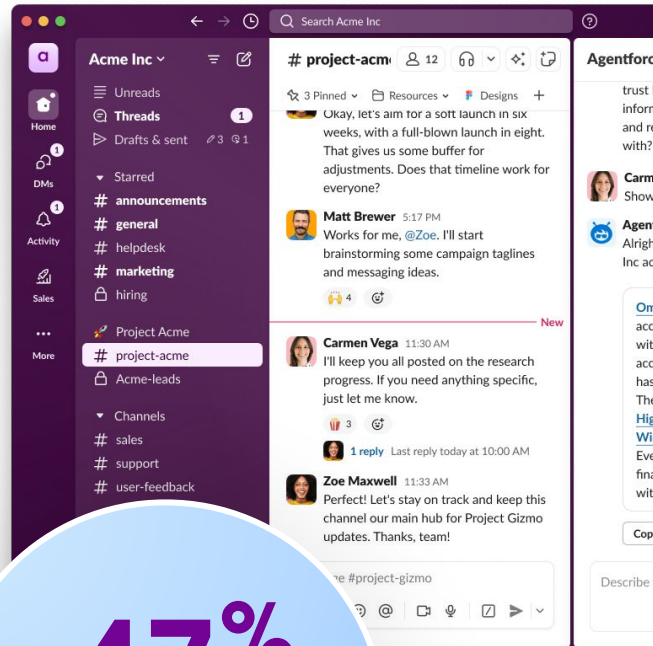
Search Acme Inc

a

Home

1
DMs

1
Activity

Sales

More

Acme Inc

Unreads

Threads 1

Drafts & sent 3 1

Starred

announcements

general

helpdesk

marketing

hiring

Project Acme

project-acme

Acme-leads

Channels

sales

support

user-feedback

# project-acme 12

3 Pinned Resources Designs +

Okay, let's aim for a soft launch in six weeks, with a full-blown launch in eight. That gives us some buffer for adjustments. Does that timeline work for everyone?

Matt Brewer 5:17 PM
Works for me, @Zoe. I'll start brainstorming some campaign taglines and messaging ideas.

4

New

Carmen Vega 11:30 AM
I'll keep you all posted on the research progress. If you need anything specific, just let me know.

3

1 reply Last reply today at 10:00 AM

Zoe Maxwell 11:33 AM
Perfect! Let's stay on track and keep this channel our main hub for Project Gizmo updates. Thanks, team!

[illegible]e #project-gizmo

Agentfor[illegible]

trust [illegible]
inforn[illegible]
and re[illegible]
with?

Carm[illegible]
Show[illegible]

Agent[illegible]
Alrigh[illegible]
Inc ac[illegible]

Om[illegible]
acc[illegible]
wit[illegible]
acc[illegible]
has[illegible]
The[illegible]
Hig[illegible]
Wi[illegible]
Eve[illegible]
fina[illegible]
wit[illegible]

Cop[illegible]

Describe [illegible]

47%